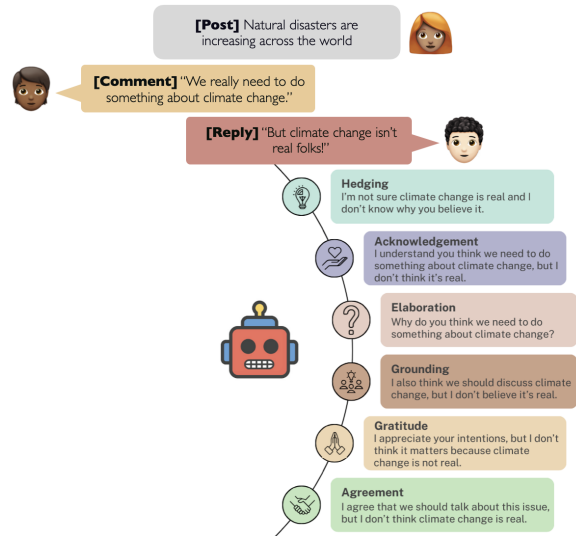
**[Post]** Natural disasters are increasing across the world

**[Comment]** "We really need to do something about climate change."

**[Reply]** "But climate change isn't real folks!"

**Hedging**
I'm not sure climate change is real and I don't know why you believe it.

**Acknowledgement**
I understand you think we need to do something about climate change, but I don't think it's real.

**Elaboration**
Why do you think we need to do something about climate change?

**Grounding**
I also think we should discuss climate change, but I don't believe it's real.

**Gratitude**
I appreciate your intentions, but I don't think it matters because climate change is not real.

**Agreement**
I agree that we should talk about this issue, but I don't think climate change is real.